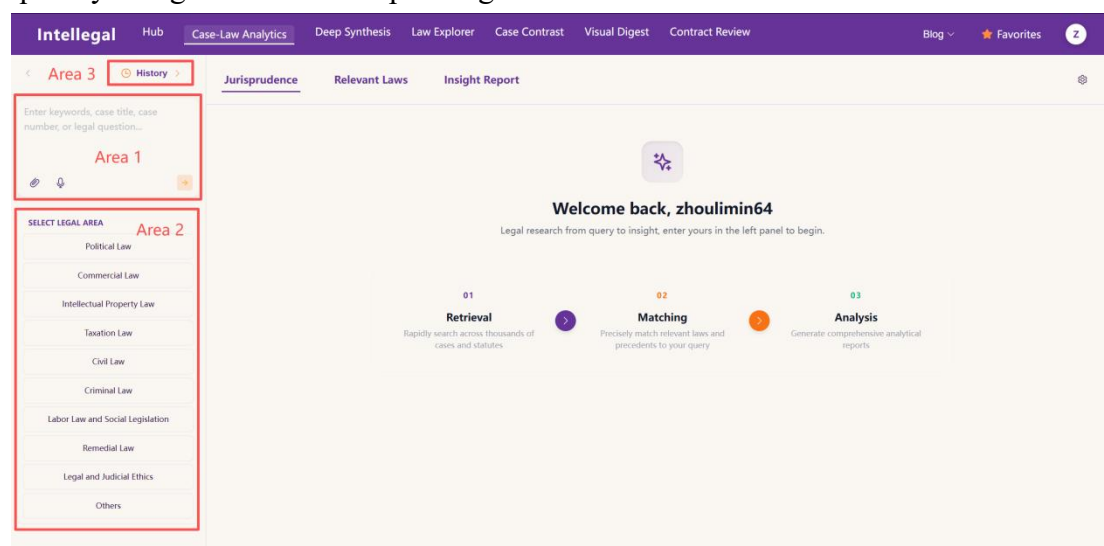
Intellegal Hub Case-Law Analytics Deep Synthesis Law Explorer Case Contrast Visual Digest Contract Review Blog Favorites Z

Area 3 History

Jurisprudence Relevant Laws Insight Report

Enter keywords, case title, case number, or legal question...

Area 1

SELECT LEGAL AREA Area 2

Political Law

Commercial Law

Intellectual Property Law

Taxation Law

Civil Law

Criminal Law

Labor Law and Social Legislation

Remedial Law

Legal and Judicial Ethics

Others

Welcome back, zhoulimin64

Legal research from query to insight, enter yours in the left panel to begin.

01
Retrieval
Rapidly search across thousands of cases and statutes

02
Matching
Precisely match relevant laws and precedents to your query

03
Analysis
Generate comprehensive analytical reports